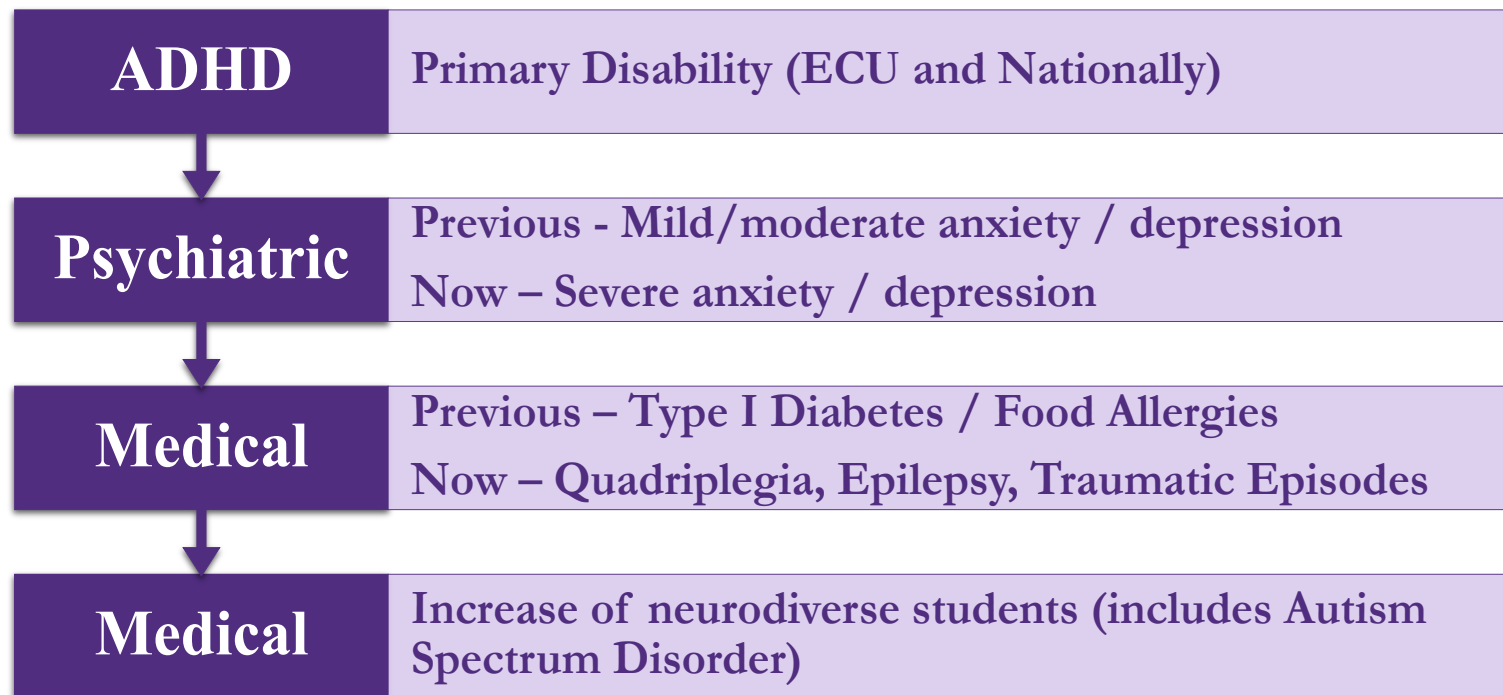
ADHD

Primary Disability (ECU and Nationally)

Psychiatric

Previous - Mild/moderate anxiety / depression
Now – Severe anxiety / depression

Medical

Previous – Type I Diabetes / Food Allergies
Now – Quadriplegia, Epilepsy, Traumatic Episodes

Medical

Increase of neurodiverse students (includes Autism Spectrum Disorder)